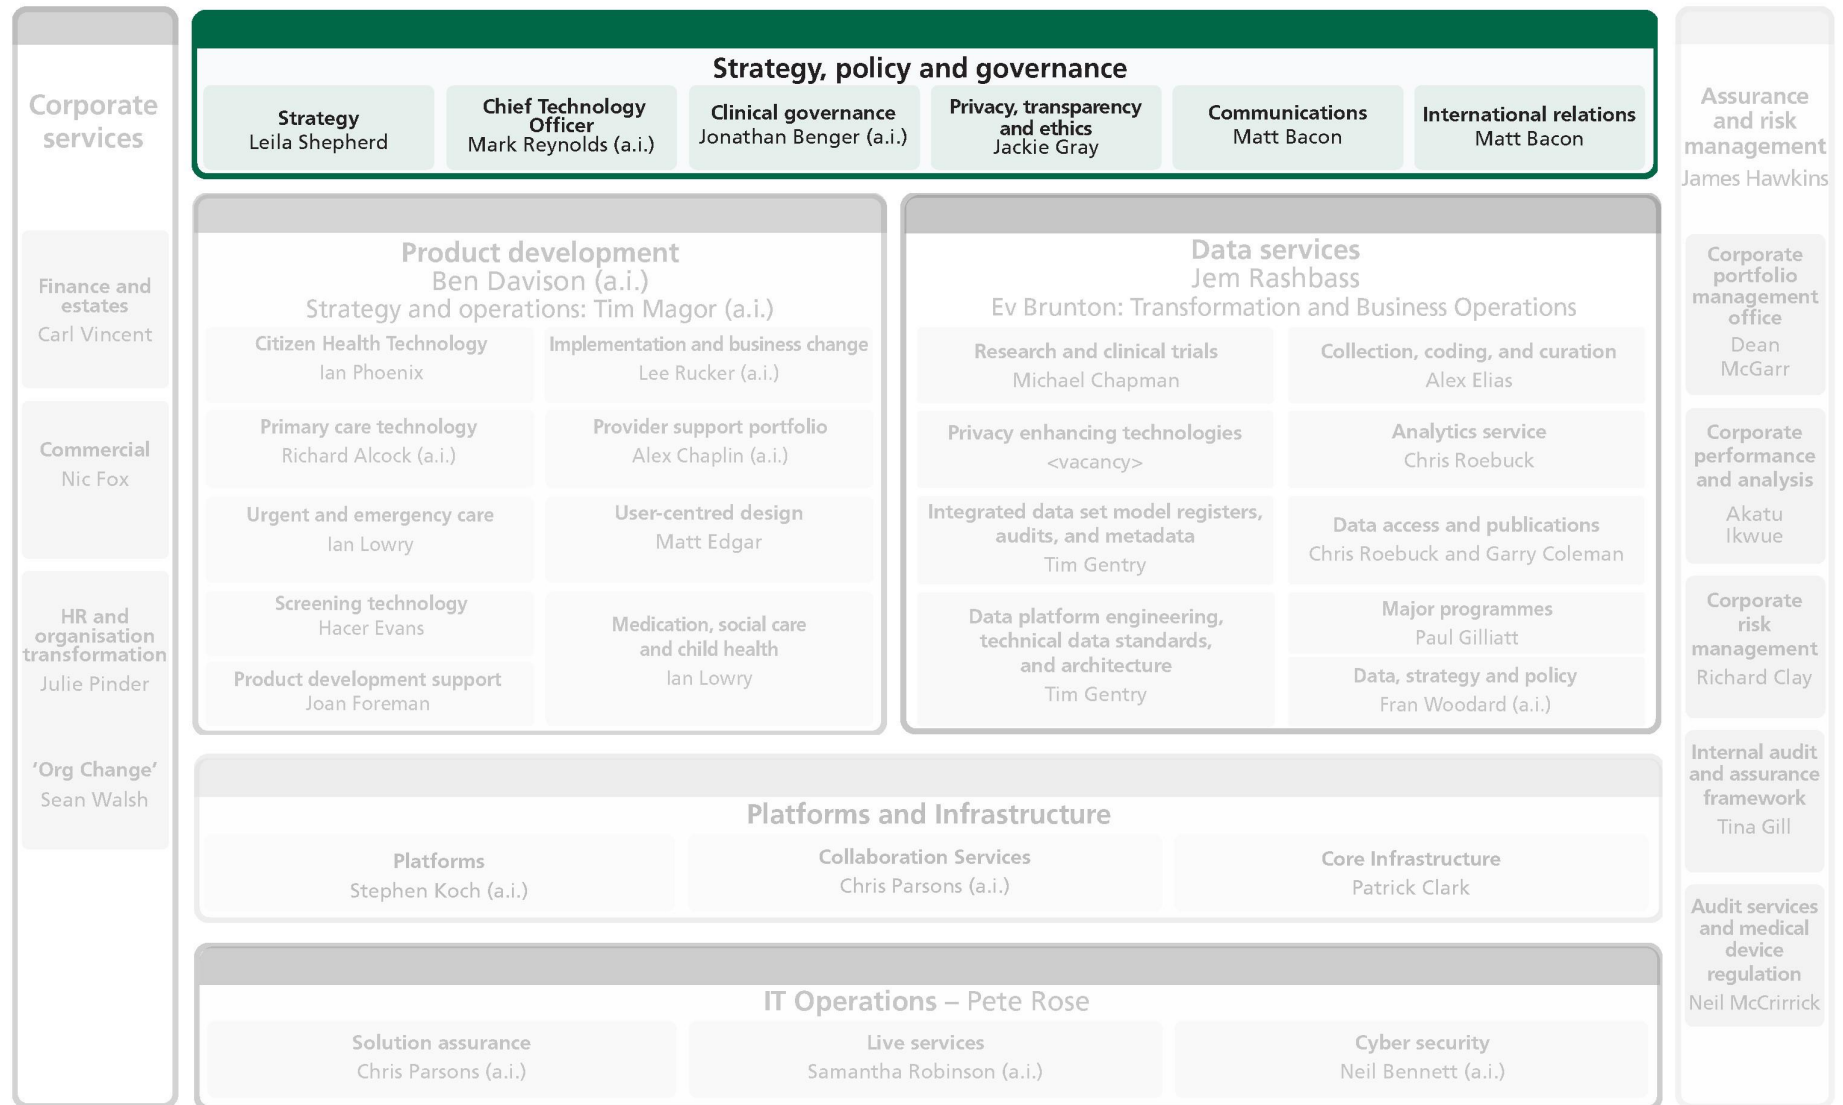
Corporate services

Finance and estates
Carl Vincent

Commercial
Nic Fox

HR and organisation transformation
Julie Pinder

'Org Change'
Sean Walsh

Strategy, policy and governance

Strategy
Leila Shepherd

Chief Technology Officer
Mark Reynolds (a.i.)

Clinical governance
Jonathan Benger (a.i.)

Privacy, transparency and ethics
Jackie Gray

Communications
Matt Bacon

International relations
Matt Bacon

Product development
Ben Davison (a.i.)
Strategy and operations: Tim Magor (a.i.)

Citizen Health Technology
Ian Phoenix

Implementation and business change
Lee Rucker (a.i.)

Primary care technology
Richard Alcock (a.i.)

Provider support portfolio
Alex Chaplin (a.i.)

Urgent and emergency care
Ian Lowry

User-centred design
Matt Edgar

Screening technology
Hacer Evans

Medication, social care and child health
Ian Lowry

Product development support
Joan Foreman

Data services
Jem Rashbass
Ev Brunton: Transformation and Business Operations

Research and clinical trials
Michael Chapman

Collection, coding, and curation
Alex Elias

Privacy enhancing technologies
<vacancy>

Analytics service
Chris Roebuck

Integrated data set model registers, audits, and metadata
Tim Gentry

Data access and publications
Chris Roebuck and Garry Coleman

Data platform engineering, technical data standards, and architecture
Tim Gentry

Major programmes
Paul Gilliatt

Data, strategy and policy
Fran Woodard (a.i.)

Platforms and Infrastructure

Platforms
Stephen Koch (a.i.)

Collaboration Services
Chris Parsons (a.i.)

Core Infrastructure
Patrick Clark

IT Operations – Pete Rose

Solution assurance
Chris Parsons (a.i.)

Live services
Samantha Robinson (a.i.)

Cyber security
Neil Bennett (a.i.)

Assurance and risk management
James Hawkins

Corporate portfolio management office
Dean McGarr

Corporate performance and analysis
Akatu Ikwue

Corporate risk management
Richard Clay

Internal audit and assurance framework
Tina Gill

Audit services and medical device regulation
Neil McCrirrick